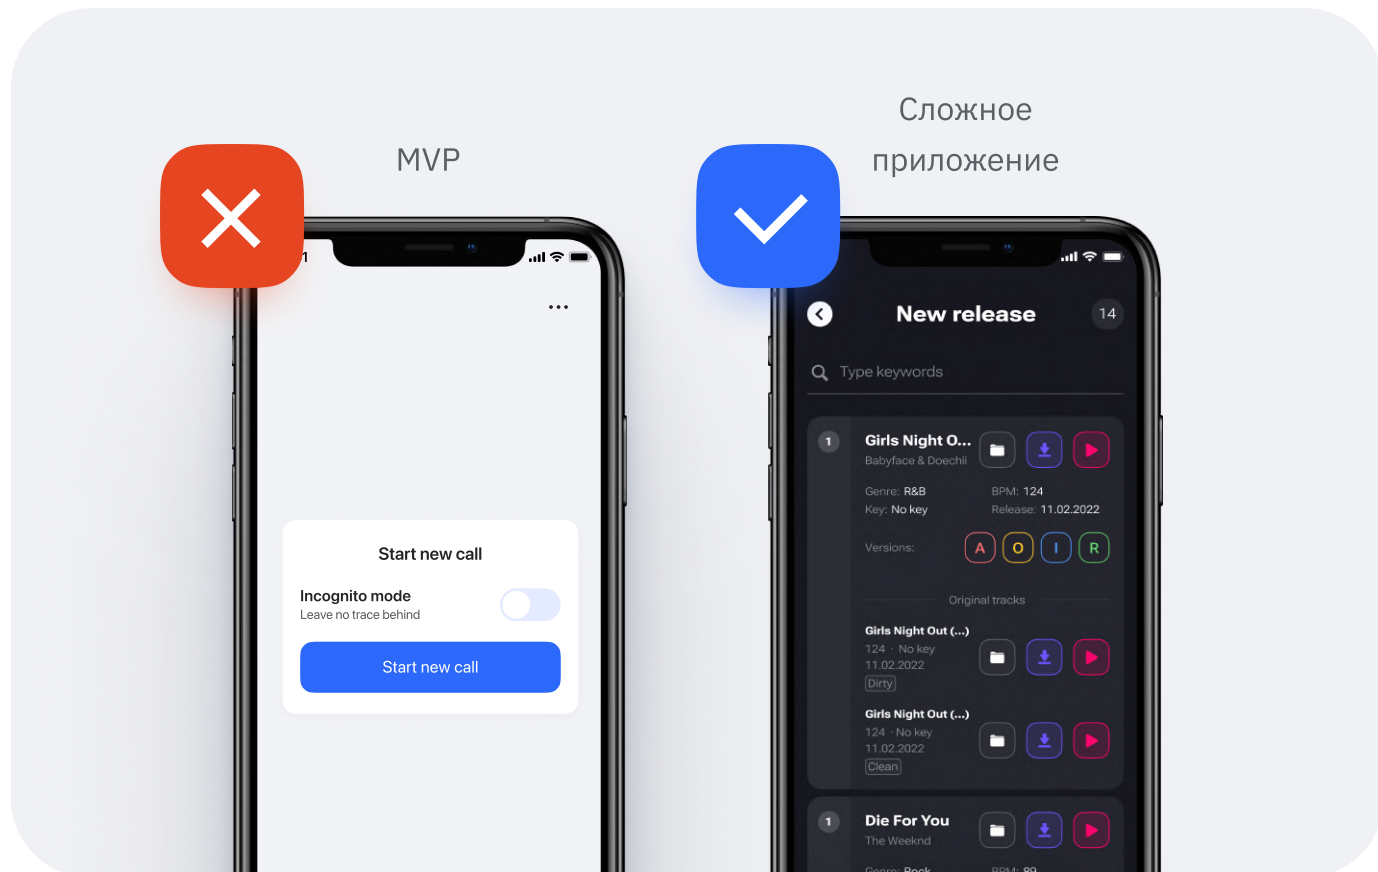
MVP

Сложное приложение

1

•••

Start new call

Incognito mode
Leave no trace behind

Start new call

New release

14

Type keywords

1

Girls Night O...
Babyface & Doechii

Genre: R&B
BPM: 124
Key: No key
Release: 11.02.2022

Versions:
A O I R

Original tracks

Girls Night Out (...)
124 · No key
11.02.2022
Dirty

Girls Night Out (...)
124 · No key
11.02.2022
Clean

1

Die For You
The Weeknd

Genre: Rock
BPM: 80